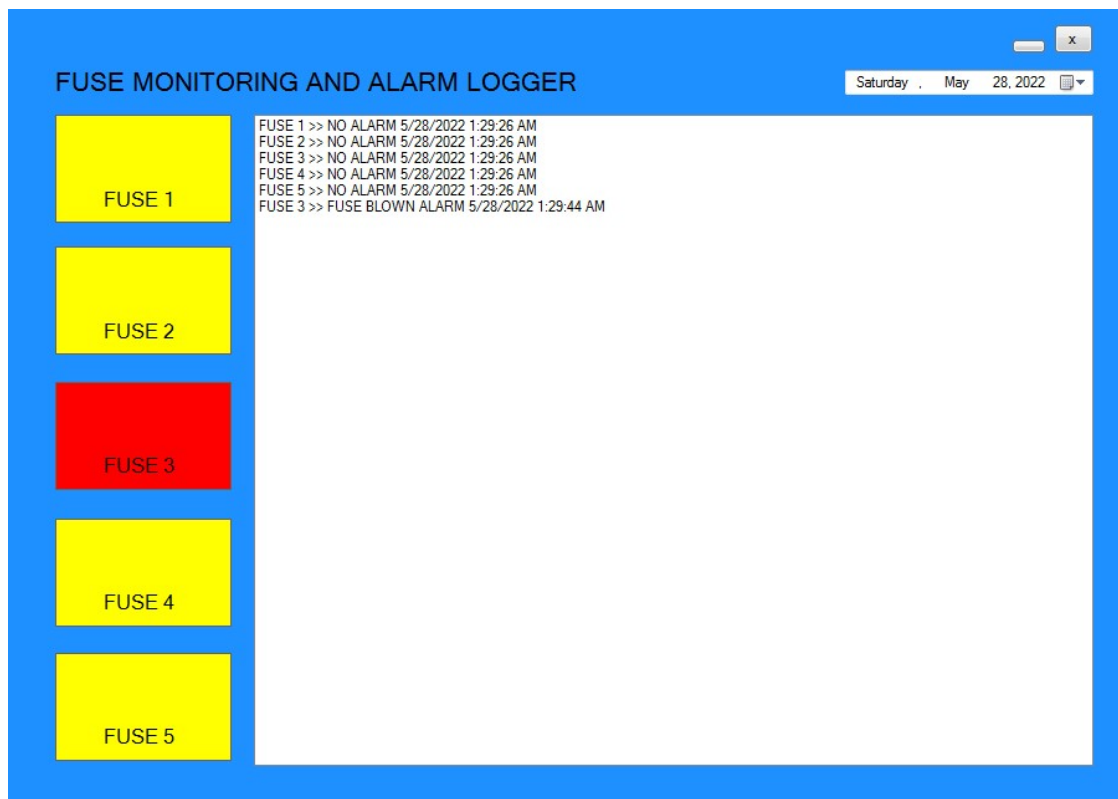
x

FUSE MONITORING AND ALARM LOGGER

Saturday , May 28, 2022

FUSE 1

FUSE 2

FUSE 3

FUSE 4

FUSE 5

FUSE 1 >> NO ALARM 5/28/2022 1:29:26 AM
FUSE 2 >> NO ALARM 5/28/2022 1:29:26 AM
FUSE 3 >> NO ALARM 5/28/2022 1:29:26 AM
FUSE 4 >> NO ALARM 5/28/2022 1:29:26 AM
FUSE 5 >> NO ALARM 5/28/2022 1:29:26 AM
FUSE 3 >> FUSE BLOWN ALARM 5/28/2022 1:29:44 AM